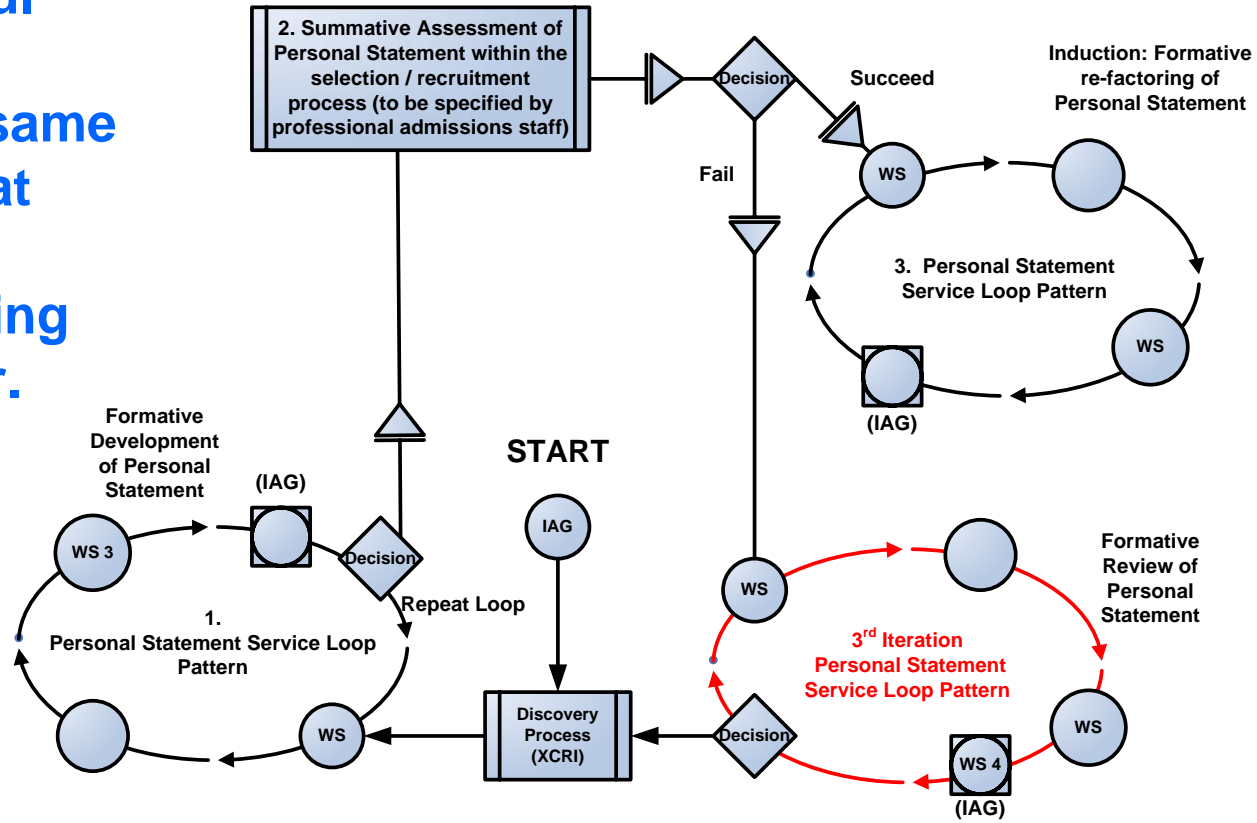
ul

same
at

ing
r.

2. Summative Assessment of Personal Statement within the selection / recruitment process (to be specified by professional admissions staff)

Decision

Succeed

Induction: Formative re-factoring of Personal Statement

Fail

WS

3. Personal Statement Service Loop Pattern

WS

(IAG)

Formative Development of Personal Statement

(IAG)

WS 3

Decision

Repeat Loop

1. Personal Statement Service Loop Pattern

WS

START

IAG

Discovery Process (XCRI)

WS

Formative Review of Personal Statement

3$^{rd}$ Iteration Personal Statement Service Loop Pattern

WS

Decision

WS 4

(IAG)